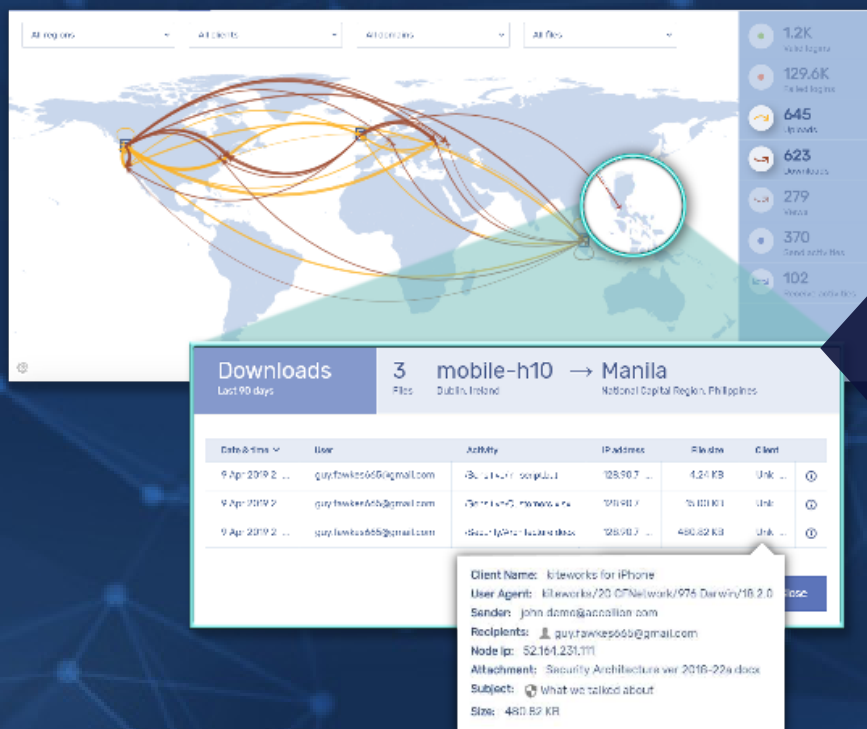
All regions All clients All domains All files

1.2K
Valid logins

129.6K
Failed logins

645
Uploads

623
Downloads

279
Views

370
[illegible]

102
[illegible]

Downloads
Last 90 days

3
Files

mobile-h10 → Manila
Dublin, Ireland
National Capital Region, Philippines

| Date & time | User | Activity | IP address | File size | Client | |
|---|---|---|---|---|---|---|
| 9 Apr 2019 2... | guy.fawkes665@gmail.com | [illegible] | 128.90.7... | 4.24 KB | Unk... | |
| 9 Apr 2019 2... | guy.fawkes665@gmail.com | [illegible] | 128.90.7... | 15.00 KB | Unk... | |
| 9 Apr 2019 2... | guy.fawkes665@gmail.com | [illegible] | 128.90.7... | 480.82 KB | Unk... | |

Client Name: kiteworks for iPhone
User Agent: kiteworks/20 CFNetwork/976 Darwin/18.2.0
Sender: john.demo@accellion.com
Recipients: guy.fawkes665@gmail.com
Node ip: 52.161.231.111
Attachment: Security Architecture ver 2016-22a.docx
Subject: What we talked about
Size: 480.82 KB

Close